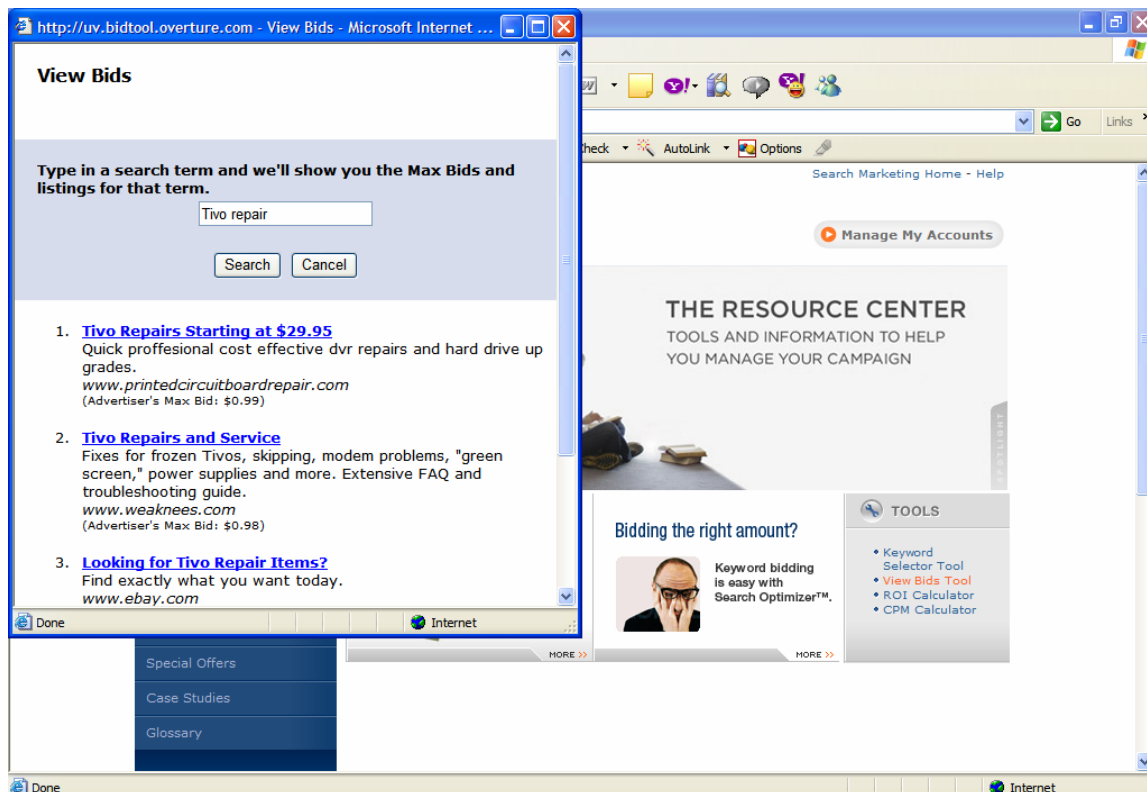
http://uv.bidtool.overture.com - View Bids - Microsoft Internet ...

View Bids

Type in a search term and we'll show you the Max Bids and listings for that term.

Tivo repair

Search Cancel

1. Tivo Repairs Starting at $29.95
Quick proffesional cost effective dvr repairs and hard drive up grades.
www.printedcircuitboardrepair.com
(Advertiser's Max Bid: $0.99)

2. Tivo Repairs and Service
Fixes for frozen Tivos, skipping, modem problems, "green screen," power supplies and more. Extensive FAQ and troubleshooting guide.
www.weaknees.com
(Advertiser's Max Bid: $0.98)

3. Looking for Tivo Repair Items?
Find exactly what you want today.
www.ebay.com

Done Internet

Go Links

Check AutoLink Options

Search Marketing Home - Help

Manage My Accounts

THE RESOURCE CENTER
TOOLS AND INFORMATION TO HELP YOU MANAGE YOUR CAMPAIGN

SPOTLIGHT

Bidding the right amount?

Keyword bidding is easy with Search Optimizer™.

TOOLS

• Keyword Selector Tool
• View Bids Tool
• ROI Calculator
• CPM Calculator

MORE »
MORE »

Special Offers
Case Studies
Glossary

Done Internet